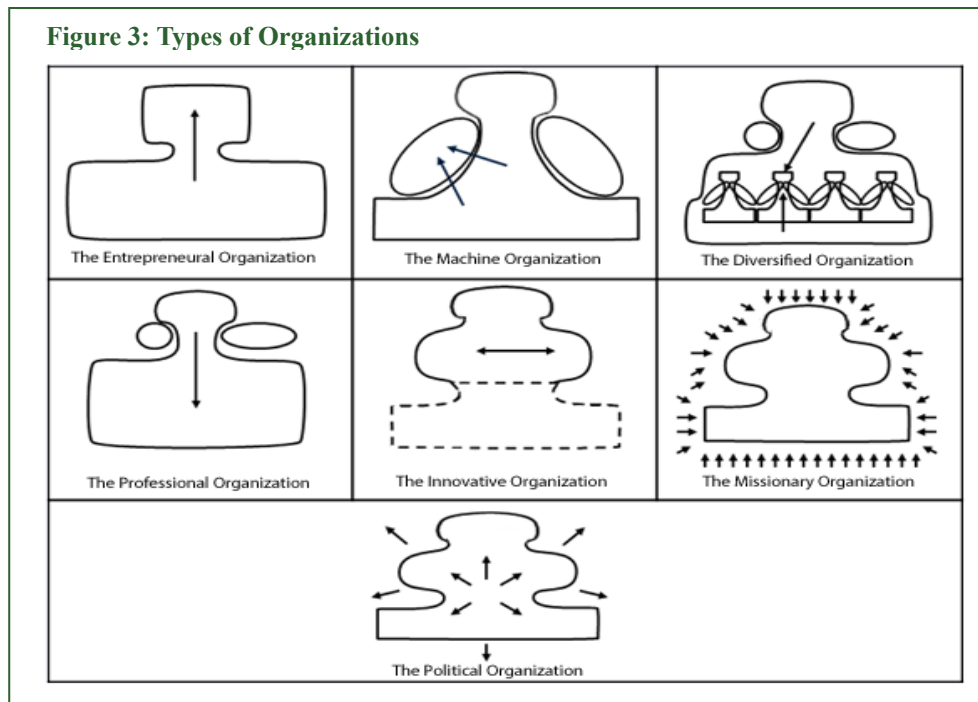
Figure 3: Types of Organizations

The Entrepreneural Organization

The Machine Organization

The Diversified Organization

The Professional Organization

The Innovative Organization

The Missionary Organization

The Political Organization